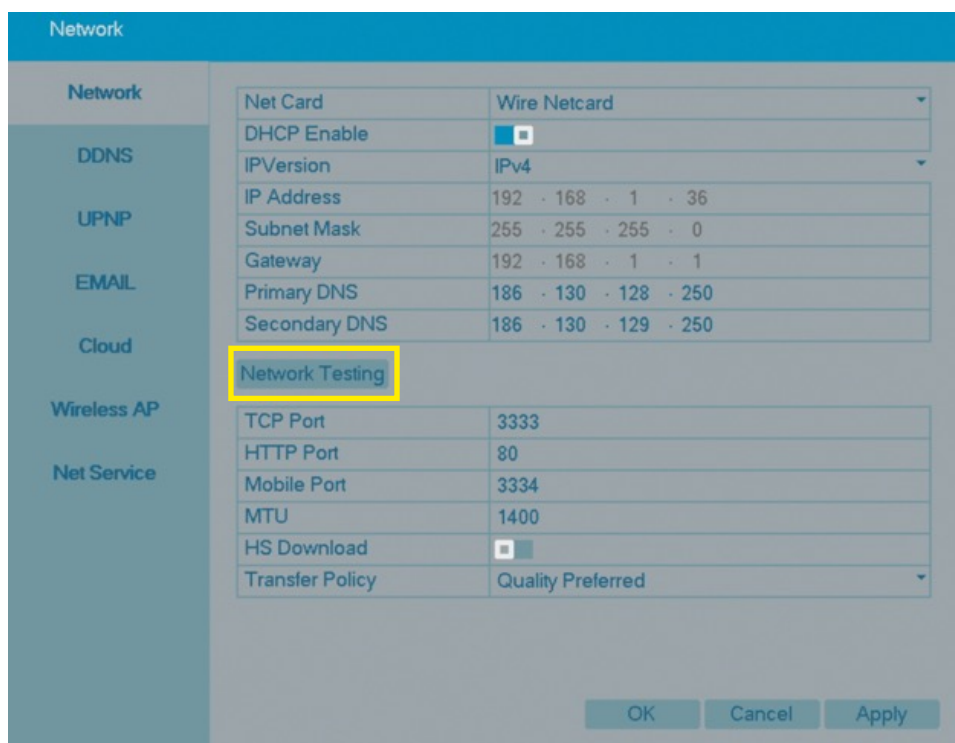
Network

Network
DDNS
UPNP
EMAIL
Cloud
Wireless AP
Net Service

| | |
|---|---|
| Net Card | Wire Netcard |
| DHCP Enable | |
| IPVersion | IPv4 |
| IP Address | 192 . 168 . 1 . 36 |
| Subnet Mask | 255 . 255 . 255 . 0 |
| Gateway | 192 . 168 . 1 . 1 |
| Primary DNS | 186 . 130 . 128 . 250 |
| Secondary DNS | 186 . 130 . 129 . 250 |

Network Testing

| | |
|---|---|
| TCP Port | 3333 |
| HTTP Port | 80 |
| Mobile Port | 3334 |
| MTU | 1400 |
| HS Download | |
| Transfer Policy | Quality Preferred |

OK Cancel Apply